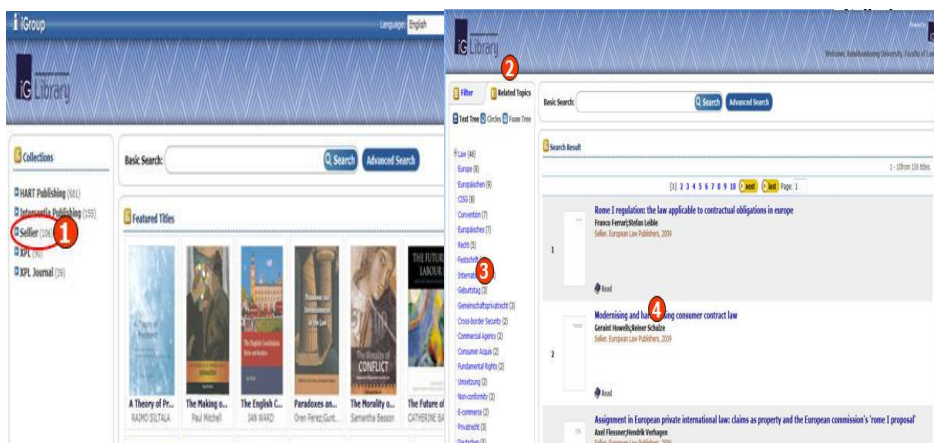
iGroup

Language: English

iG Library

Collections

HART Publishing (601)

Intersentia Publishing (155)

Sellier (106)

1

XPL (90)

XPL Journal (39)

Basic Search:

Search

Advanced Search

Featured Titles

A Theory of Pr...
RAIMO SILTALA

The Making o...
Paul Mitchell

The English C...
IAN WARD

Paradoxes an...
Oren Perez;Gunt...

The Morality o...
Samantha Besson

The Future of
CATHERINE BA

iG Library

Welcome, Ankara University, Faculty of Law

2

Filter

Related Topics

Text Tree

Circles

Foam Tree

Law (46)

Europe (8)

Europäischen (9)

CISG (8)

Convention (7)

Europäisches (7)

Recht (5)

Festschrift

Internati

3

Geburtstag (3)

Gemeinschaftsprivatrecht (3)

Cross-border Security (2)

Commercial Agency (2)

Consumer Acquis (2)

Fundamental Rights (2)

Umsetzung (2)

Non-conformity (2)

E-commerce (2)

Privatrecht (2)

Deutschen (2)

Basic Search:

Search

Advanced Search

Search Result

1 - 10from 106 titles

[1] 2 3 4 5 6 7 8 9 10 next last Page: 1

1

Rome I regulation: the law applicable to contractual obligations in europe
Franco Ferrari;Stefan Leible
Sellier. European Law Publishers, 2009

Read

4

2

Modernising and har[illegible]ing consumer contract law
Geraint Howells;Reiner Schulze
Sellier. European Law Publishers, 2009

Read

Assignment in European private international law: claims as property and the European commission's 'rome I proposal'
Axel Flessner;Hendrik Verhagen
Sellier. European Law Publishers, 2006